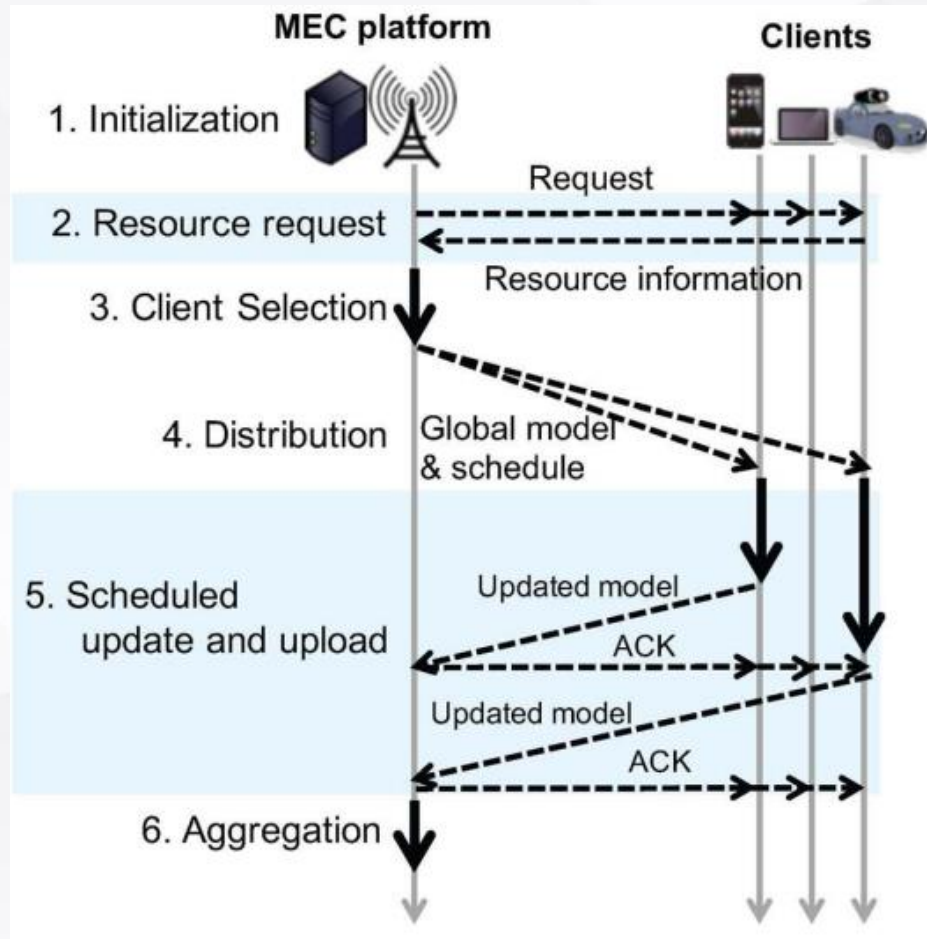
MEC platform

Clients

1. Initialization

Request

2. Resource request

Resource information

3. Client Selection

4. Distribution

Global model & schedule

5. Scheduled update and upload

Updated model

ACK

Updated model

ACK

6. Aggregation